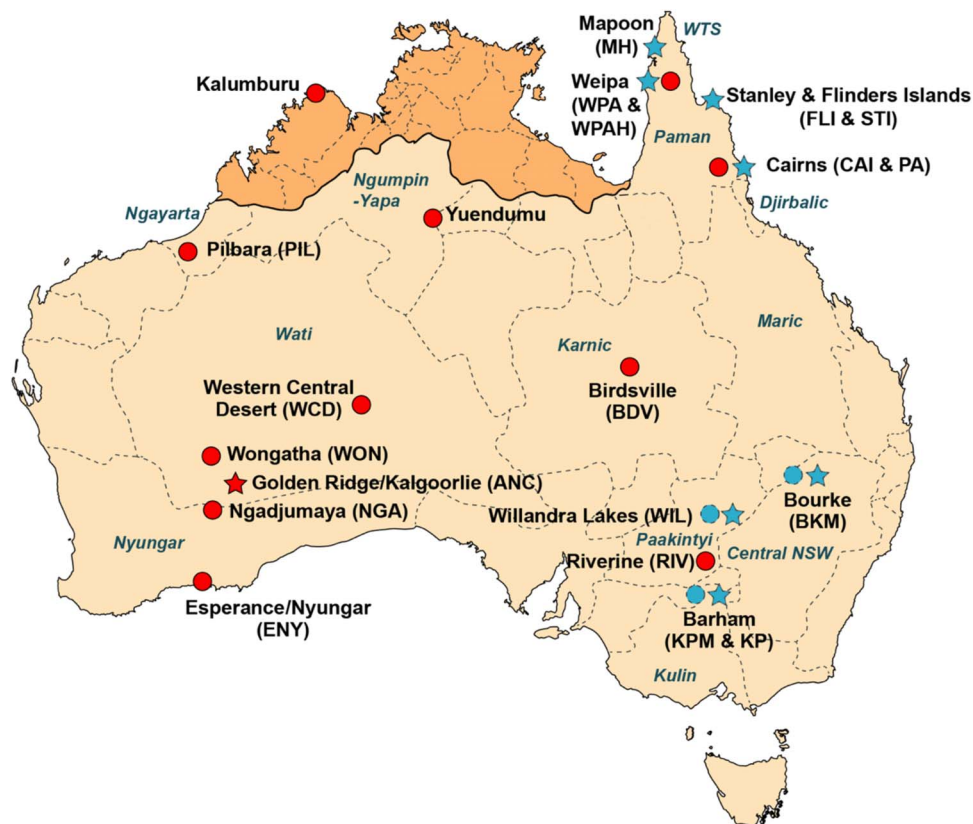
Mapoon (MH)
WTS
Kalumburu
Weipa (WPA & WPAH)
Stanley & Flinders Islands (FLI & STI)
Paman
Cairns (CAI & PA)
Ngumpin -Yapa
Djirbalic
Ngayarta
Yuendumu
Pilbara (PIL)
Wati
Maric
Karnic
Western Central Desert (WCD)
Birdsville (BDV)
Wongatha (WON)
Golden Ridge/Kalgoorlie (ANC)
Bourke (BKM)
Ngadjumaya (NGA)
Willandra Lakes (WIL)
Paakintyi
Nyungar
Riverine (RIV)
Central NSW
Esperance/Nyungar (ENY)
Barham (KPM & KP)
Kulin